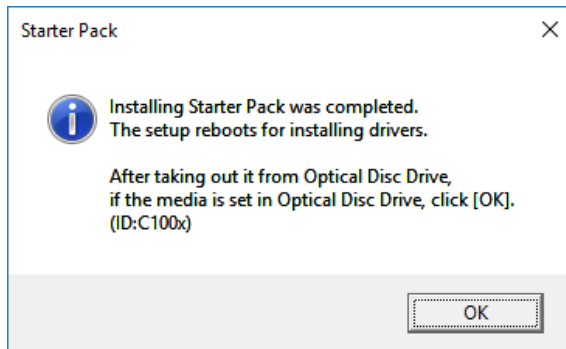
Starter Pack

Installing Starter Pack was completed.
The setup reboots for installing drivers.

After taking out it from Optical Disc Drive,
if the media is set in Optical Disc Drive, click [OK].
(ID:C100x)

OK